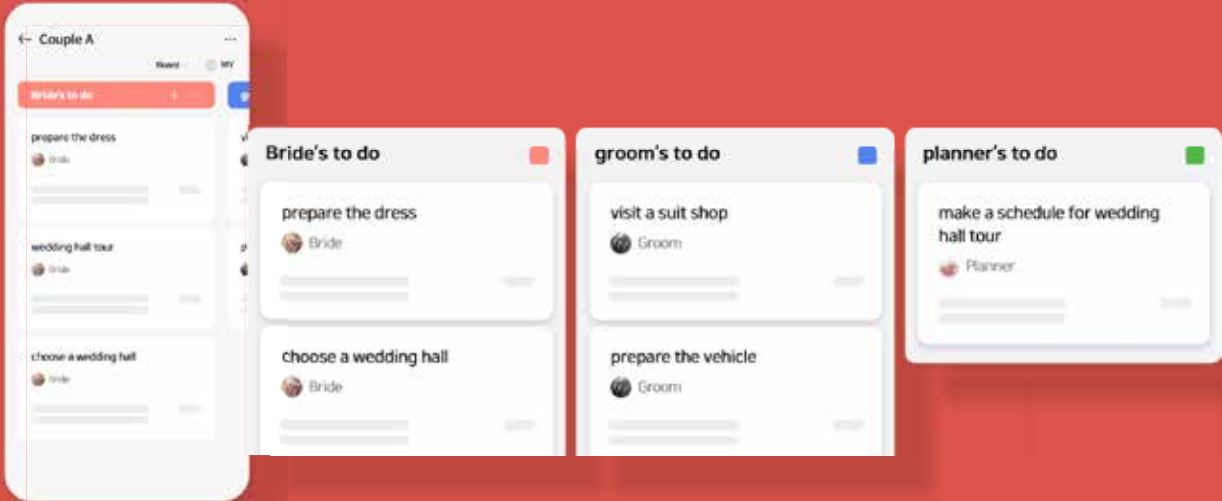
Couple A

Board MY

Bride's to do

prepare the dress
Bride

wedding hall tour
Bride

choose a wedding hall
Bride

Bride's to do

prepare the dress
Bride

choose a wedding hall
Bride

groom's to do

visit a suit shop
Groom

prepare the vehicle
Groom

planner's to do

make a schedule for wedding hall tour
Planner